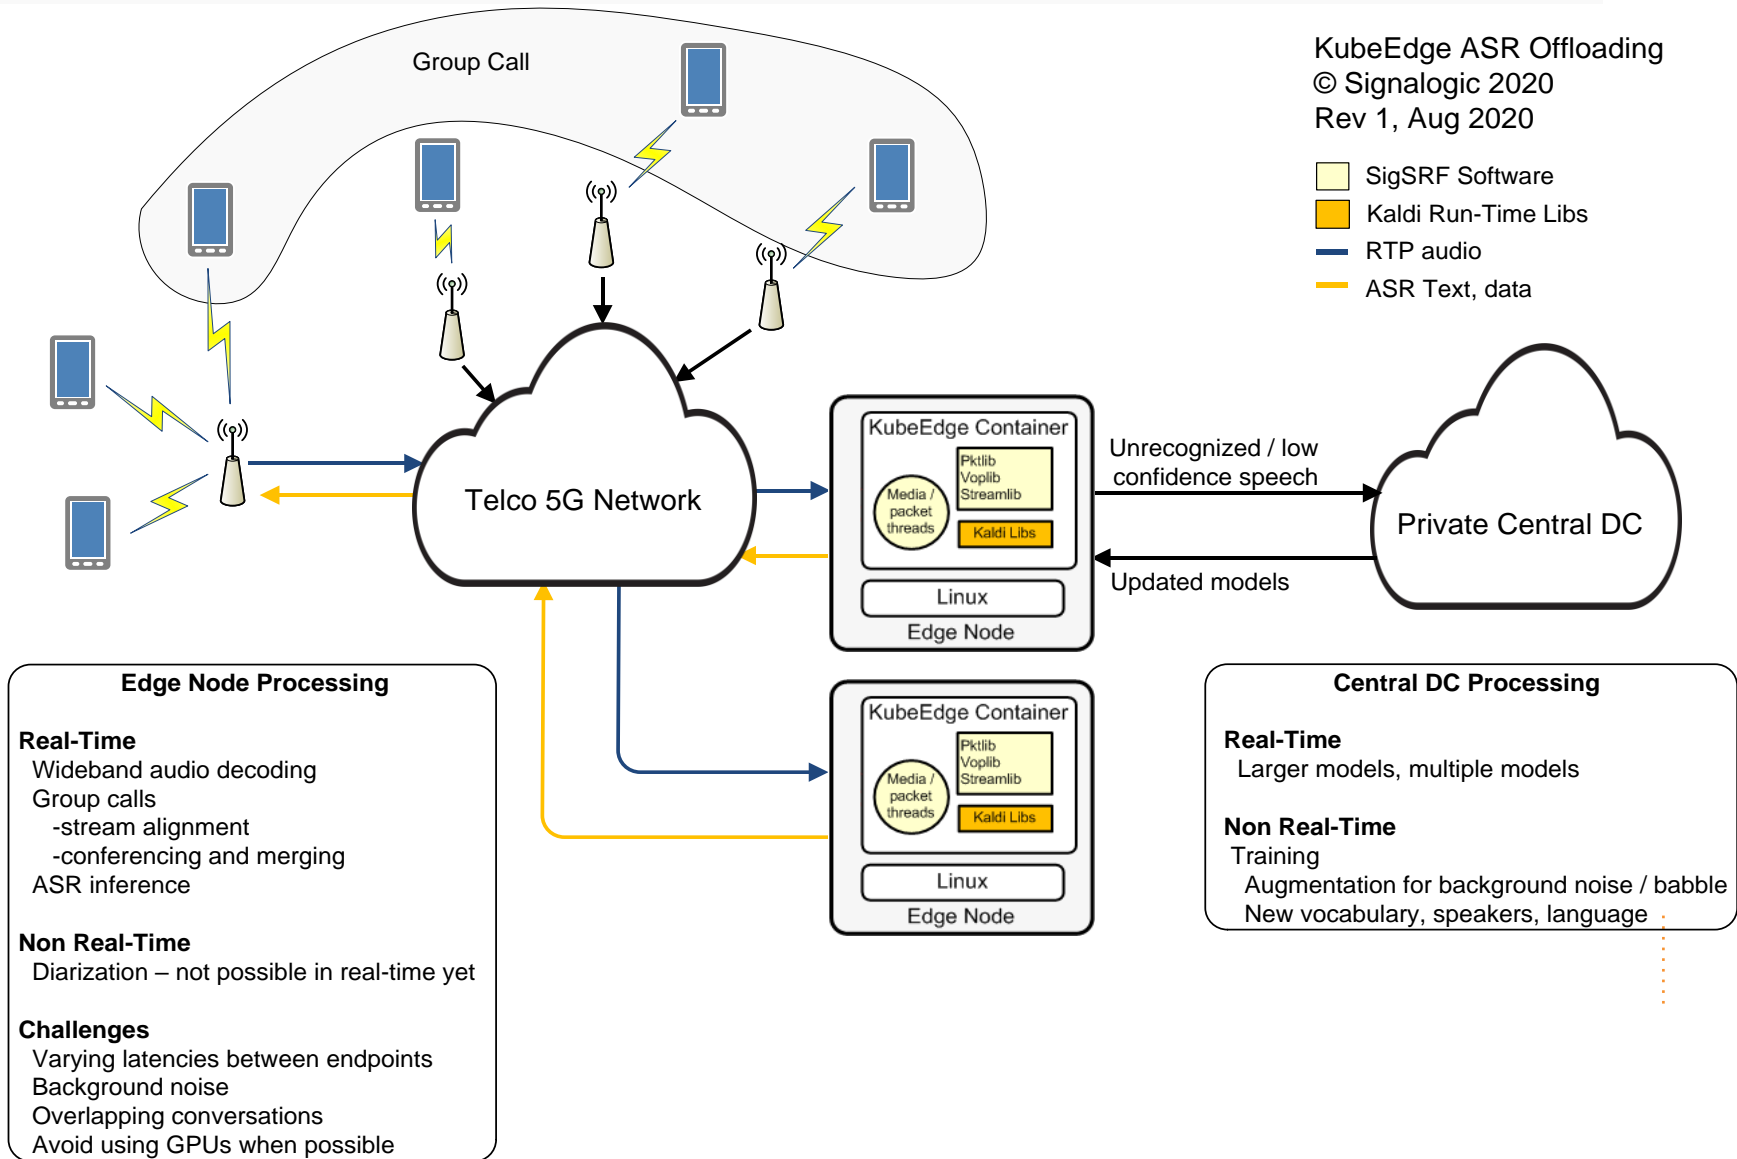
KubeEdge ASR Offloading
© Signalogic 2020
Rev 1, Aug 2020

SigSRF Software
Kaldi Run-Time Libs
RTP audio
ASR Text, data

Group Call

Telco 5G Network

KubeEdge Container
Pktlib
Voplib
Streamlib
Media / packet threads
Kaldi Libs
Linux
Edge Node

Unrecognized / low confidence speech

Updated models

Private Central DC

KubeEdge Container
Pktlib
Voplib
Streamlib
Media / packet threads
Kaldi Libs
Linux
Edge Node

Edge Node Processing

Real-Time
Wideband audio decoding
Group calls
-stream alignment
-conferencing and merging
ASR inference

Non Real-Time
Diarization – not possible in real-time yet

Challenges
Varying latencies between endpoints
Background noise
Overlapping conversations
Avoid using GPUs when possible

Central DC Processing

Real-Time
Larger models, multiple models

Non Real-Time
Training
Augmentation for background noise / babble
New vocabulary, speakers, language